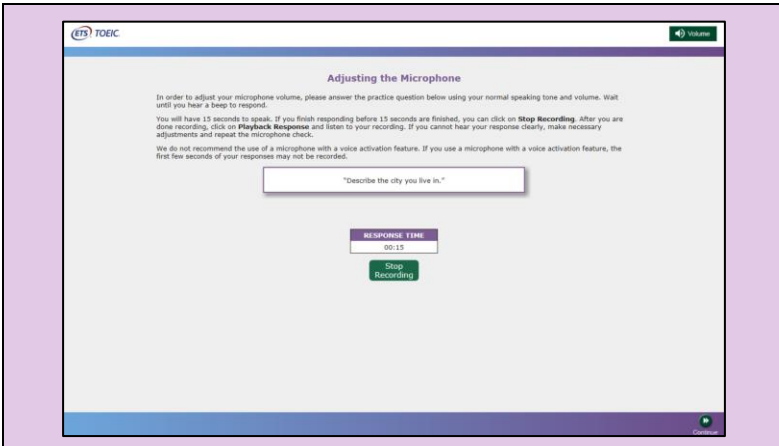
ETS TOEIC.

Volume

Adjusting the Microphone

In order to adjust your microphone volume, please answer the practice question below using your normal speaking tone and volume. Wait until you hear a beep to respond.

You will have 15 seconds to speak. If you finish responding before 15 seconds are finished, you can click on Stop Recording. After you are done recording, click on Playback Response and listen to your recording. If you cannot hear your response clearly, make necessary adjustments and repeat the microphone check.

We do not recommend the use of a microphone with a voice activation feature. If you use a microphone with a voice activation feature, the first few seconds of your responses may not be recorded.

"Describe the city you live in."

RESPONSE TIME

00:15

Stop Recording

Continue